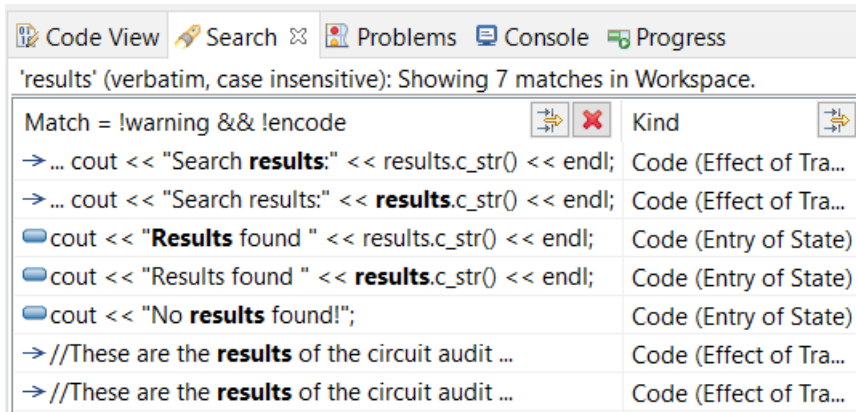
Code View Search ☒ Problems Console Progress

'results' (verbatim, case insensitive): Showing 7 matches in Workspace.

| Match = !warning && !encode | Kind |
|---|---|
| ... cout << "Search results:" << results.c_str() << endl; | Code (Effect of Tra... |
| ... cout << "Search results:" << results.c_str() << endl; | Code (Effect of Tra... |
| cout << "Results found " << results.c_str() << endl; | Code (Entry of State) |
| cout << "Results found " << results.c_str() << endl; | Code (Entry of State) |
| cout << "No results found!"; | Code (Entry of State) |
| //These are the results of the circuit audit ... | Code (Effect of Tra... |
| //These are the results of the circuit audit ... | Code (Effect of Tra... |